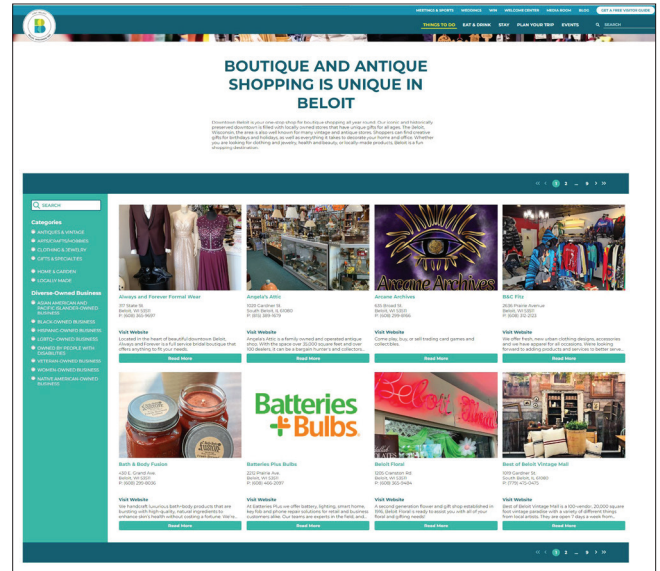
MEETINGS & SPORTS   WEDDINGS   WIN   WELCOME CENTER   MEDIA ROOM   BLOG   GET A FREE VISITOR GUIDE

THINGS TO DO   EAT & DRINK   STAY   PLAN YOUR TRIP   EVENTS   SEARCH

BOUTIQUE AND ANTIQUE SHOPPING IS UNIQUE IN BELOIT

Downtown Beloit is your one-stop shop for boutique shopping all year round. Our vibrant and historically-preserved downtown is filled with locally owned stores that have unique gifts for all ages. The Beloit, Wisconsin, the area is also well known for many vintage and antique stores. Shoppers can find creative gifts for birthdays and holidays, as well as everything it takes to decorate your home and office. Whether you are looking for clothing and jewelry, health and beauty, or locally made products, Beloit is a fun shopping destination.

1 2 ... 9 >

SEARCH

Categories
ANTIQUES & VINTAGE
ARTS/CRAFTS/HOBBIES
CLOTHING & JEWELRY
GIFTS & SPECIALTIES
HOME & GARDEN
LOCALLY MADE

Diverse-Owned Business
ASIAN AMERICAN AND PACIFIC ISLANDER-OWNED BUSINESS
BLACK-OWNED BUSINESS
HISPANIC-OWNED BUSINESS
LGBTQ+-OWNED BUSINESS
OWNED BY PEOPLE WITH DISABILITIES
VETERAN-OWNED BUSINESS
WOMEN-OWNED BUSINESS
NATIVE AMERICAN-OWNED BUSINESS

Always and Forever Formal Wear
317 State St.
Beloit, WI 53511
P: (608) 313-9097
Visit Website
Located in the heart of beautiful downtown Beloit, Always and Forever is a full service bridal boutique that offers anything to fit your needs.
Read More

Angela's Attic
1029 Gardner St.
South Beloit, IL 61080
P: (815) 389-1979
Visit Website
Angela's Attic is a family owned and operated antique shop. With the space over 20,000 square feet and over 100 dealers, it can be a bargain hunters and collectors...
Read More

Arcane Archives
615 Broad St.
Beloit, WI 53511
P: (608) 299-8166
Visit Website
Come play, buy, or sell trading card games and collectibles.
Read More

B&C Fits
2636 Prairie Avenue
Beloit, WI 53511
P: (608) 312-2123
Visit Website
We offer fresh, new urban clothing designs, accessories and we have apparel for all occasions. We're looking forward to adding products and services to better serve...
Read More

Bath & Body Fusion
450 E. Grand Ave.
Beloit, WI 53511
P: (608) 295-8030
Visit Website
We handcraft luxurious bath-body products that are bursting with high-quality, natural ingredients to enhance skin's health without costing a fortune. We're...
Read More

Batteries Plus Bulbs
2012 Prairie Ave.
Beloit, WI 53511
P: (608) 466-2097
Visit Website
At Batteries Plus we offer battery, lighting, smart home, key fob and phone repair solutions for retail and business customers alike. Our teams are experts in the field and...
Read More

Beloit Floral
1205 Cranston Rd.
Beloit, WI 53511
P: (608) 362-8484
Visit Website
A second-generation flower and gift shop established in 1996, Beloit Floral's ready to assist you, with all of your floral and gifting needs!
Read More

Best of Beloit Vintage Mall
1019 Gardner St.
South Beloit, IL 61080
P: (779) 412-2423
Visit Website
Best of Beloit Vintage Mall is a 100-vendor, 20,000 square foot vintage paradise with a variety of different things from local artists. They are open 7 days a week from...
Read More

Batteries + Bulbs

1 2 ... 9 >